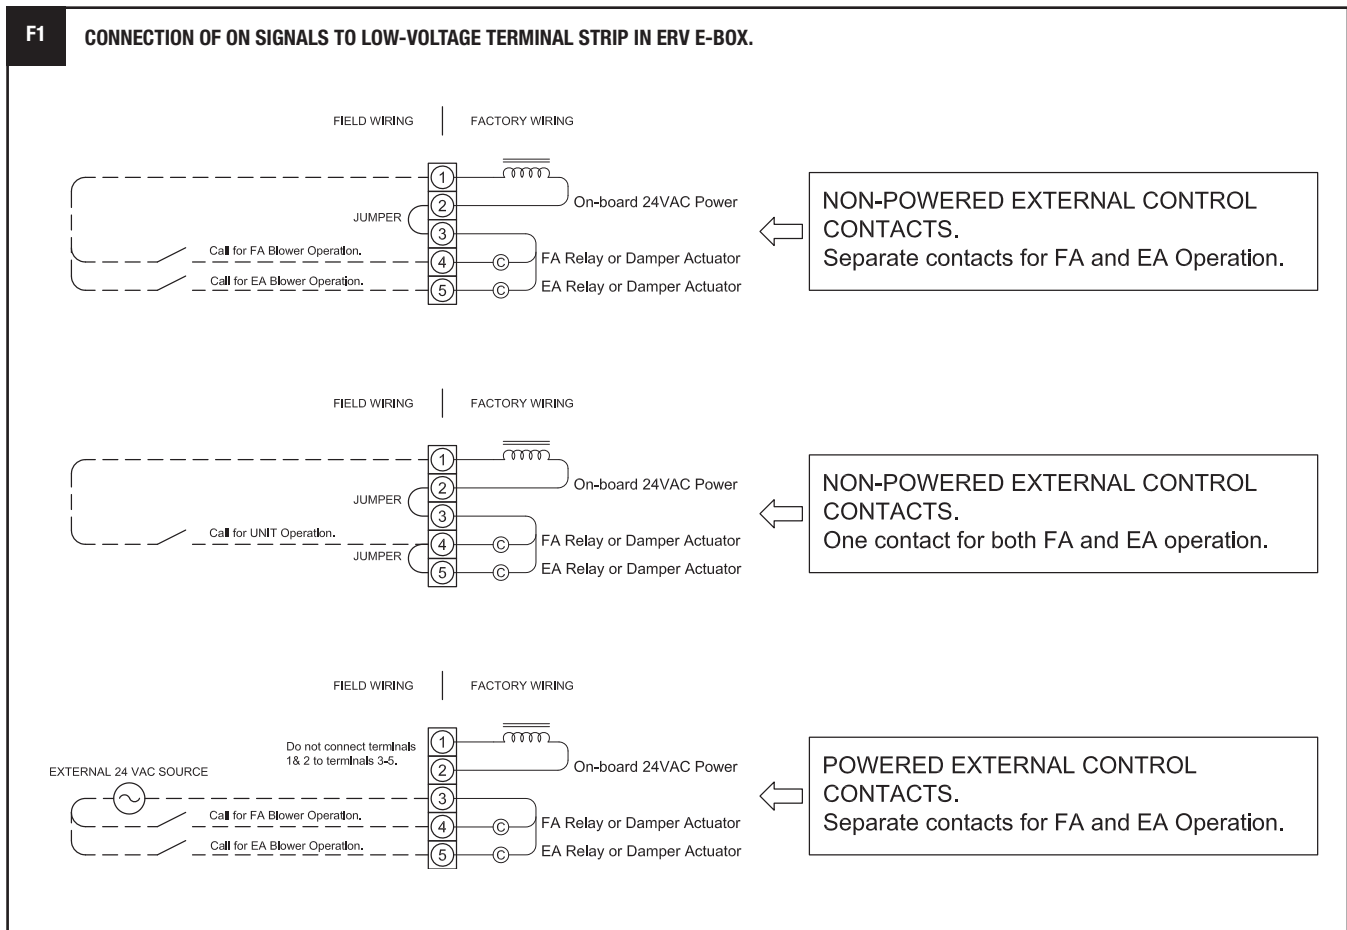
F1 CONNECTION OF ON SIGNALS TO LOW-VOLTAGE TERMINAL STRIP IN ERV E-BOX.

FIELD WIRING | FACTORY WIRING

1
2
3
4
5

JUMPER

Call for FA Blower Operation.

Call for EA Blower Operation.

On-board 24VAC Power

C FA Relay or Damper Actuator

C EA Relay or Damper Actuator

NON-POWERED EXTERNAL CONTROL CONTACTS.
Separate contacts for FA and EA Operation.

FIELD WIRING | FACTORY WIRING

1
2
3
4
5

JUMPER

Call for UNIT Operation.

JUMPER

On-board 24VAC Power

C FA Relay or Damper Actuator

C EA Relay or Damper Actuator

NON-POWERED EXTERNAL CONTROL CONTACTS.
One contact for both FA and EA operation.

FIELD WIRING | FACTORY WIRING

Do not connect terminals 1& 2 to terminals 3-5.

EXTERNAL 24 VAC SOURCE

1
2
3
4
5

Call for FA Blower Operation.

Call for EA Blower Operation.

On-board 24VAC Power

C FA Relay or Damper Actuator

C EA Relay or Damper Actuator

POWERED EXTERNAL CONTROL CONTACTS.
Separate contacts for FA and EA Operation.